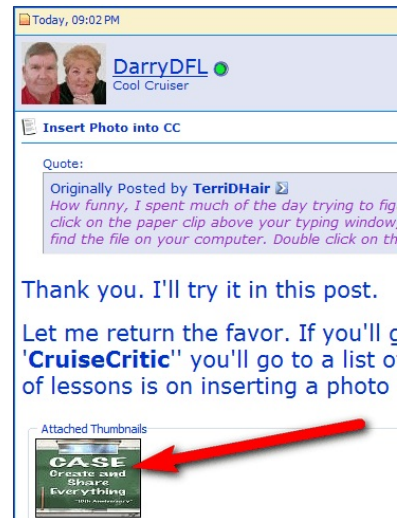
Today, 09:02 PM

DarryDFL
Cool Cruiser

Insert Photo into CC

Quote:

Originally Posted by TerriDHair
How funny, I spent much of the day trying to fig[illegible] click on the paper clip above your typing window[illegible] find the file on your computer. Double click on th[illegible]

Thank you. I'll try it in this post.

Let me return the favor. If you'll g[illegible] 'CruiseCritic'' you'll go to a list o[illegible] of lessons is on inserting a photo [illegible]

Attached Thumbnails

CASE
Create and Share Everything
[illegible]